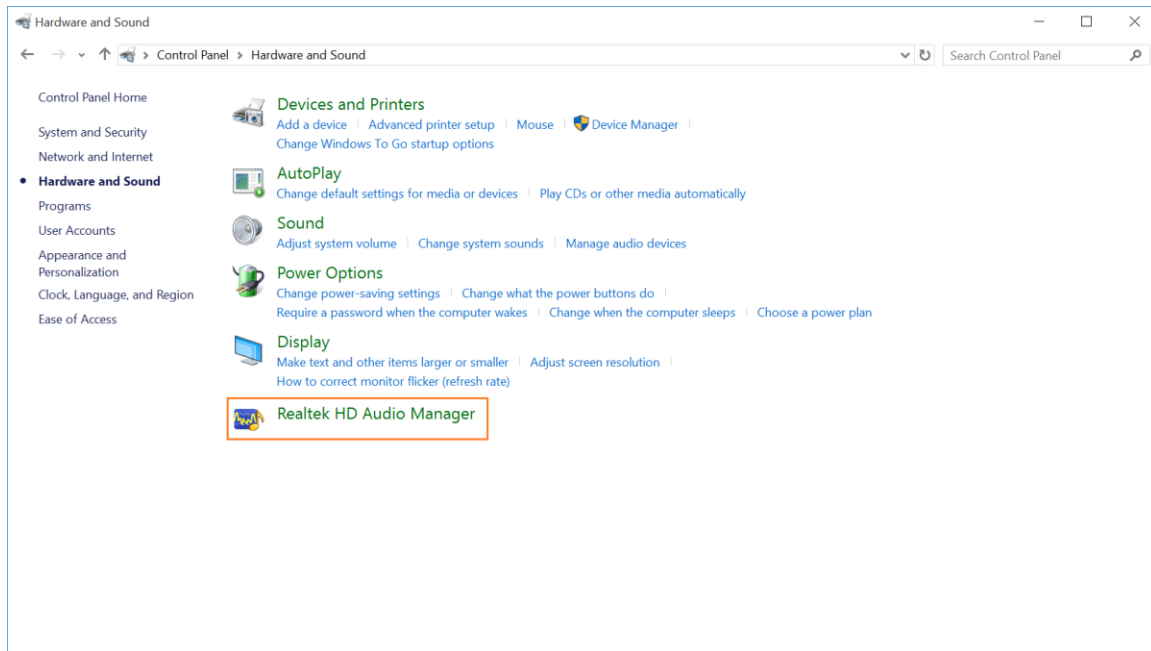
Hardware and Sound

Control Panel > Hardware and Sound

Search Control Panel

Control Panel Home

System and Security

Network and Internet

Hardware and Sound

Programs

User Accounts

Appearance and Personalization

Clock, Language, and Region

Ease of Access

Devices and Printers

Add a device | Advanced printer setup | Mouse | Device Manager | Change Windows To Go startup options

AutoPlay

Change default settings for media or devices | Play CDs or other media automatically

Sound

Adjust system volume | Change system sounds | Manage audio devices

Power Options

Change power-saving settings | Change what the power buttons do | Require a password when the computer wakes | Change when the computer sleeps | Choose a power plan

Display

Make text and other items larger or smaller | Adjust screen resolution | How to correct monitor flicker (refresh rate)

Realtek HD Audio Manager